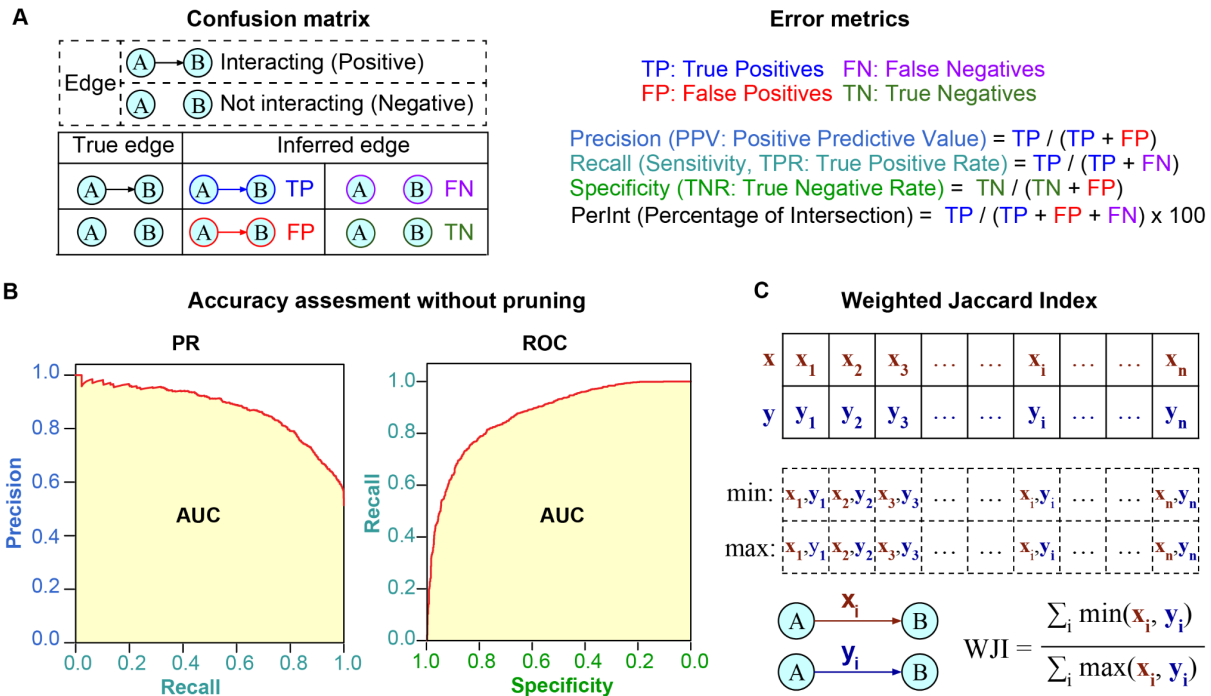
A

Confusion matrix

| Edge | A → B Interacting (Positive) |
|---|---|
| | A B Not interacting (Negative) |

| True edge | Inferred edge | |
|---|---|---|
| A → B | A → B TP | A B FN |
| A B | A → B FP | A B TN |

Error metrics

TP: True Positives FN: False Negatives
FP: False Positives TN: True Negatives

Precision (PPV: Positive Predictive Value) = TP / (TP + FP)
Recall (Sensitivity, TPR: True Positive Rate) = TP / (TP + FN)
Specificity (TNR: True Negative Rate) = TN / (TN + FP)
PerInt (Percentage of Intersection) = TP / (TP + FP + FN) x 100

B

Accuracy assesment without pruning

PR

Precision
1.0 0.8 0.6 0.4 0.2 0.0
AUC
0.0 0.2 0.4 0.6 0.8 1.0
Recall

ROC

Recall
1.0 0.8 0.6 0.4 0.2 0.0
AUC
1.0 0.8 0.6 0.4 0.2 0.0
Specificity

C

Weighted Jaccard Index

| x | $x_1$ | $x_2$ | $x_3$ | … | … | $x_i$ | … | … | $x_n$ |
|---|---|---|---|---|---|---|---|---|---|
| y | $y_1$ | $y_2$ | $y_3$ | … | … | $y_i$ | … | … | $y_n$ |

| min: | $x_1,y_1$ | $x_2,y_2$ | $x_3,y_3$ | … | … | $x_i,y_i$ | … | … | $x_n,y_n$ |
|---|---|---|---|---|---|---|---|---|---|
| max: | $x_1,y_1$ | $x_2,y_2$ | $x_3,y_3$ | … | … | $x_i,y_i$ | … | … | $x_n,y_n$ |

A $x_i$ B
A $y_i$ B

$WJI = \frac{\sum_i \min(x_i, y_i)}{\sum_i \max(x_i, y_i)}$